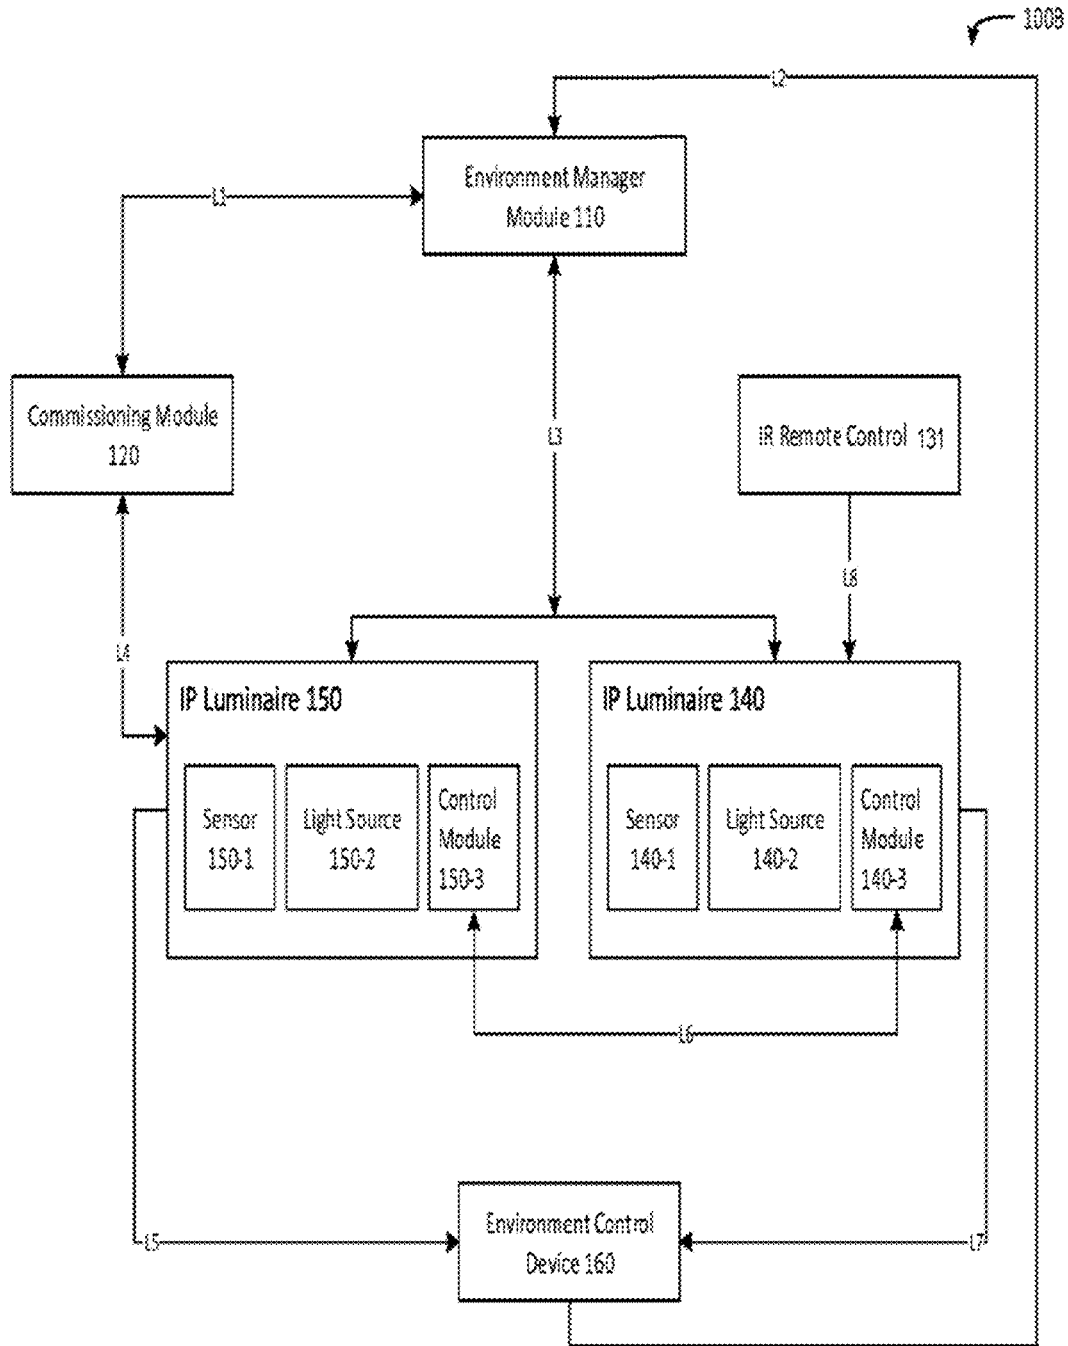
100B

L2

Environment Manager Module 110

L1

Commissioning Module 120

L3

IR Remote Control 131

L8

L4

IP Luminaire 150

Sensor 150-1

Light Source 150-2

Control Module 150-3

IP Luminaire 140

Sensor 140-1

Light Source 140-2

Control Module 140-3

L6

L5

Environment Control Device 160

L7